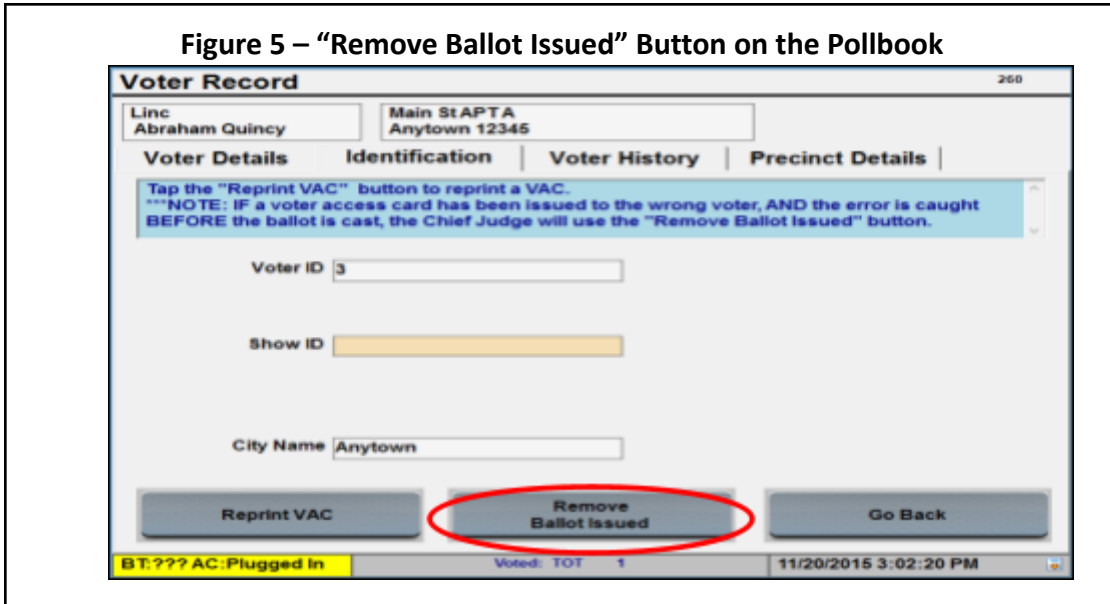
Figure 5 – "Remove Ballot Issued" Button on the Pollbook

Voter Record

260

Linc
Abraham Quincy

Main St APT A
Anytown 12345

Voter Details | Identification | Voter History | Precinct Details

Tap the "Reprint VAC" button to reprint a VAC.
***NOTE: IF a voter access card has been issued to the wrong voter, AND the error is caught BEFORE the ballot is cast, the Chief Judge will use the "Remove Ballot Issued" button.

Voter ID 3

Show ID

City Name Anytown

Reprint VAC

Remove Ballot Issued

Go Back

BT:??? AC:Plugged In

Voted: TOT 1

11/20/2015 3:02:20 PM